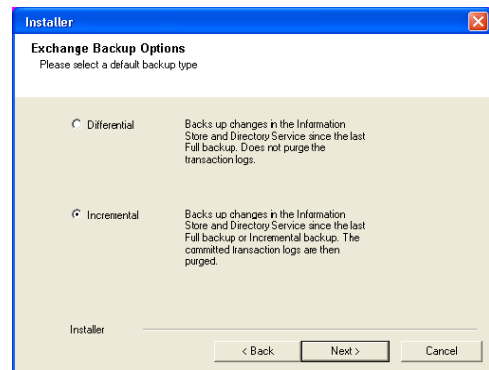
Installer

Exchange Backup Options
Please select a default backup type

Differential

Backs up changes in the Information Store and Directory Service since the last Full backup. Does not purge the transaction logs.

Incremental

Backs up changes in the Information Store and Directory Service since the last Full backup or Incremental backup. The committed transaction logs are then purged.

Installer

< Back
Next >
Cancel